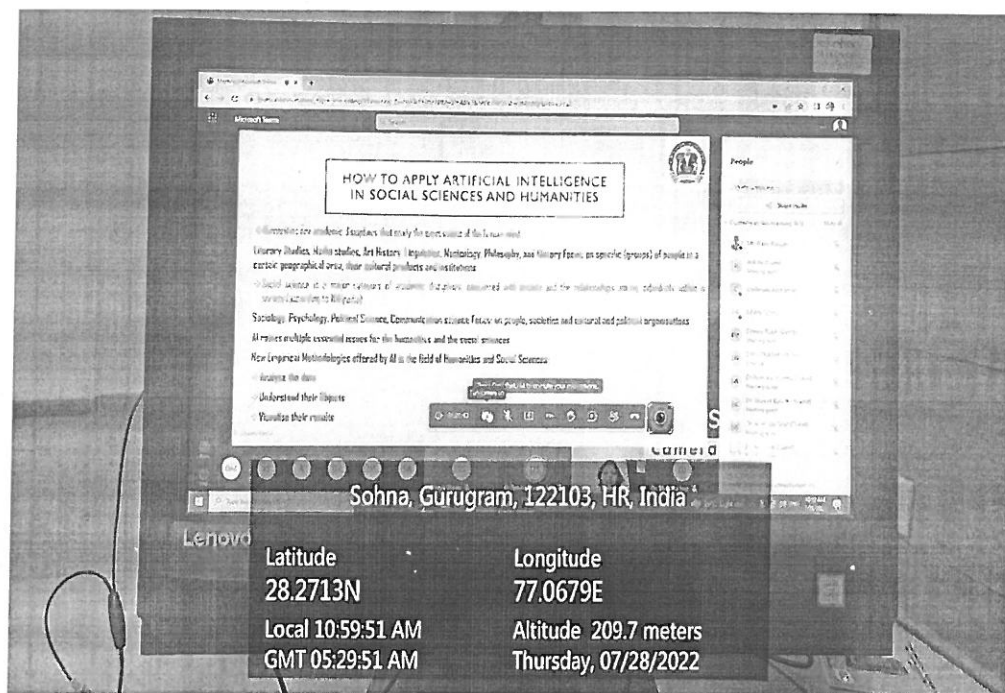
Microsoft Teams

HOW TO APPLY ARTIFICIAL INTELLIGENCE IN SOCIAL SCIENCES AND HUMANITIES

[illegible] academic disciplines that study the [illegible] of the human mind.

Literary Studies, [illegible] studies, Art History, Linguistics, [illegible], Philosophy, and History Focus on specific (groups) of people in a certain geographical area, their cultural products and institutions

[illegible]

Sociology, Psychology, Political Science, Communication science Focus on people, societies and cultural and political organisations

AI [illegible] multiple essential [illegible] for the humanities and the social sciences

New Empirical Methodologies offered by AI in the field of Humanities and Social Sciences:

Analyse the data

Understand their figures

Visualise their results

People

Share invite

Lenovo

Sohna, Gurugram, 122103, HR, India

Latitude
28.2713N

Longitude
77.0679E

Local 10:59:51 AM
GMT 05:29:51 AM

Altitude 209.7 meters
Thursday, 07/28/2022